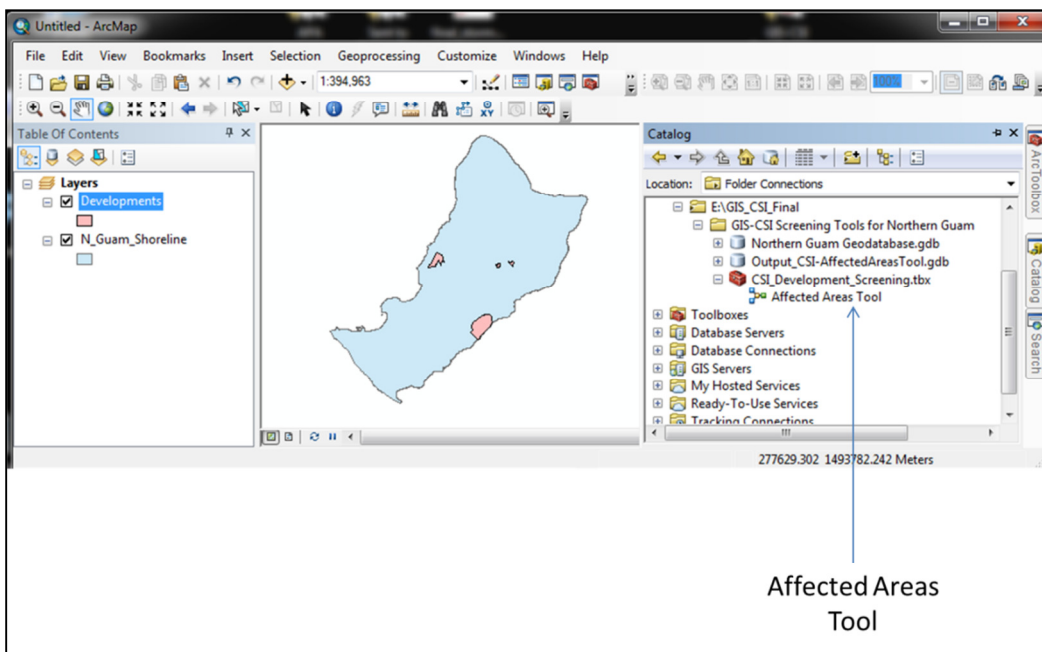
Untitled - ArcMap

File Edit View Bookmarks Insert Selection Geoprocessing Customize Windows Help

1:394,963

Table Of Contents

Layers

Developments

N_Guam_Shoreline

Catalog

Location: Folder Connections

E:\GIS_CSI_Final

GIS-CSI Screening Tools for Northern Guam

Northern Guam Geodatabase.gdb

Output_CSI-AffectedAreasTool.gdb

CSI_Development_Screening.tbx

Affected Areas Tool

Toolboxes

Database Servers

Database Connections

GIS Servers

My Hosted Services

Ready-To-Use Services

Tracking Connections

ArcToolbox

Catalog

Search

277629.302 1493782.242 Meters

Affected Areas Tool